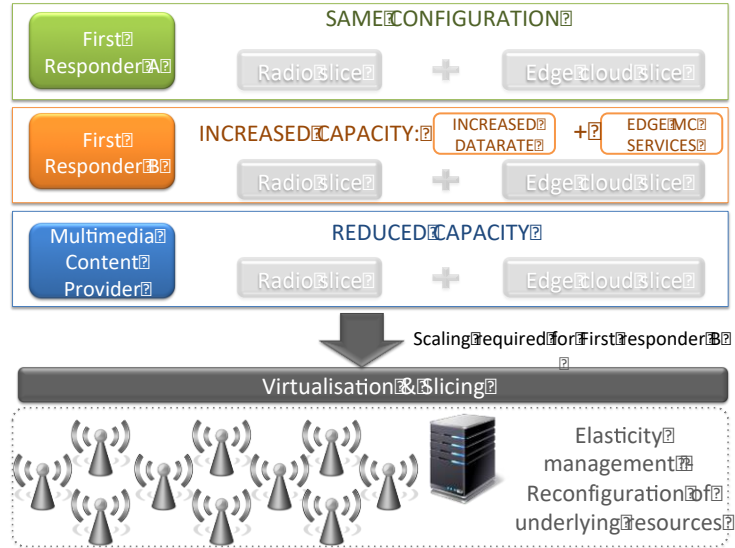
First Responder A

SAME CONFIGURATION

Radio slice + Edge cloud slice

First Responder B

INCREASED CAPACITY: INCREASED DATARATE + EDGE MC SERVICES

Radio slice + Edge cloud slice

Multimedia Content Provider

REDUCED CAPACITY

Radio slice + Edge cloud slice

Scaling required for First responder B

Virtualisation & Slicing

Elasticity management
Reconfiguration of underlying resources